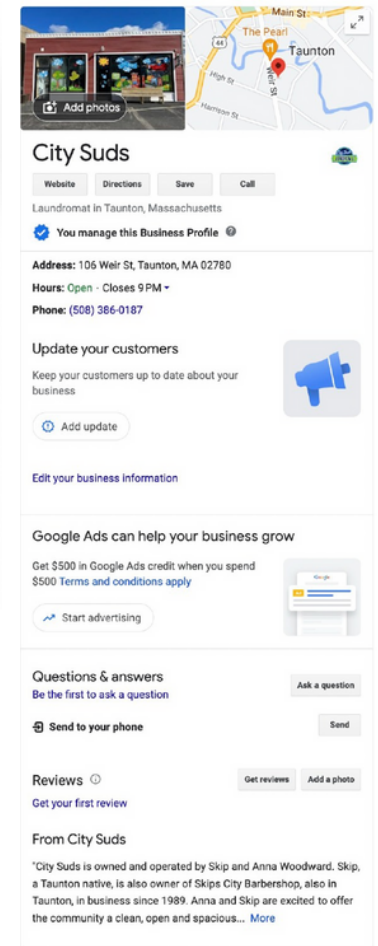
Add photos

Main St
The Pearl
Taunton
High St
Weir St
Harrison St

City Suds

Website
Directions
Save
Call

Laundromat in Taunton, Massachusetts

You manage this Business Profile

Address: 106 Weir St, Taunton, MA 02780
Hours: Open · Closes 9 PM
Phone: (508) 386-0187

Update your customers
Keep your customers up to date about your business

Add update

Edit your business information

Google Ads can help your business grow
Get $500 in Google Ads credit when you spend $500 Terms and conditions apply

Start advertising

Questions & answers
Be the first to ask a question
Ask a question

Send to your phone
Send

Reviews
Get reviews
Add a photo
Get your first review

From City Suds
"City Suds is owned and operated by Skip and Anna Woodward. Skip, a Taunton native, is also owner of Skips City Barbershop, also in Taunton, in business since 1989. Anna and Skip are excited to offer the community a clean, open and spacious... More